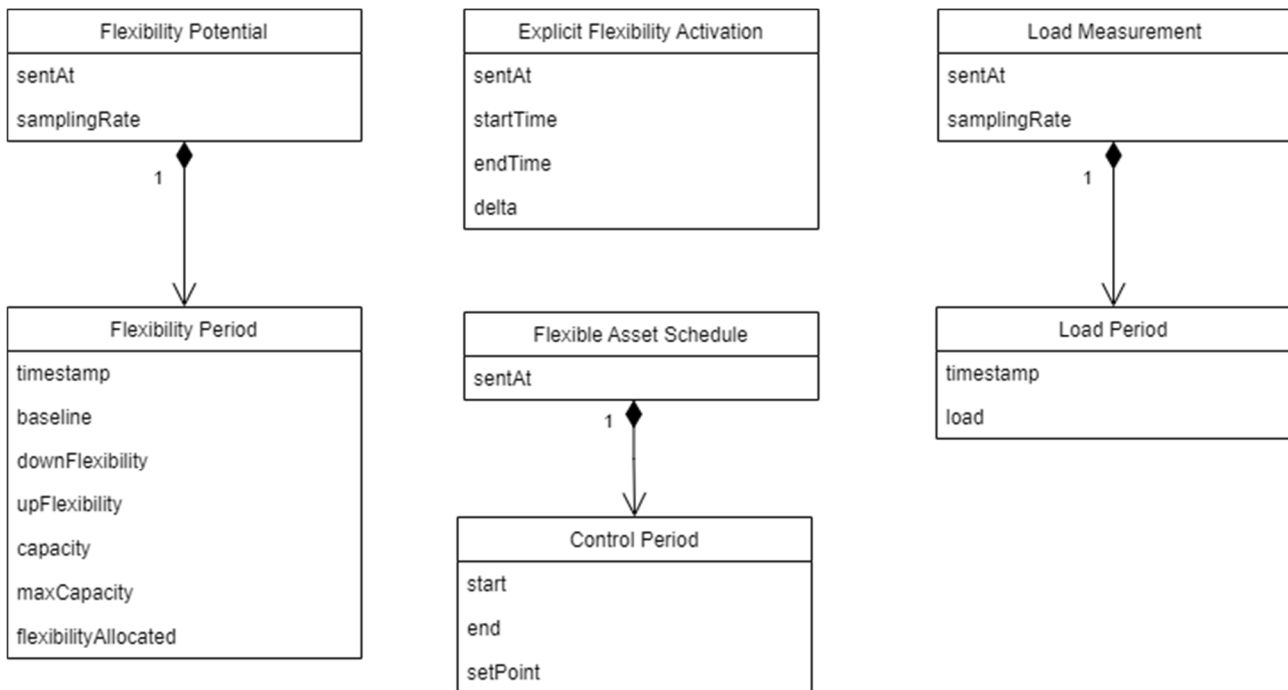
Flexibility Potential
sentAt
samplingRate

1

Flexibility Period
timestamp
baseline
downFlexibility
upFlexibility
capacity
maxCapacity
flexibilityAllocated

Explicit Flexibility Activation
sentAt
startTime
endTime
delta

Flexible Asset Schedule
sentAt

1

Control Period
start
end
setPoint

Load Measurement
sentAt
samplingRate

1

Load Period
timestamp
load